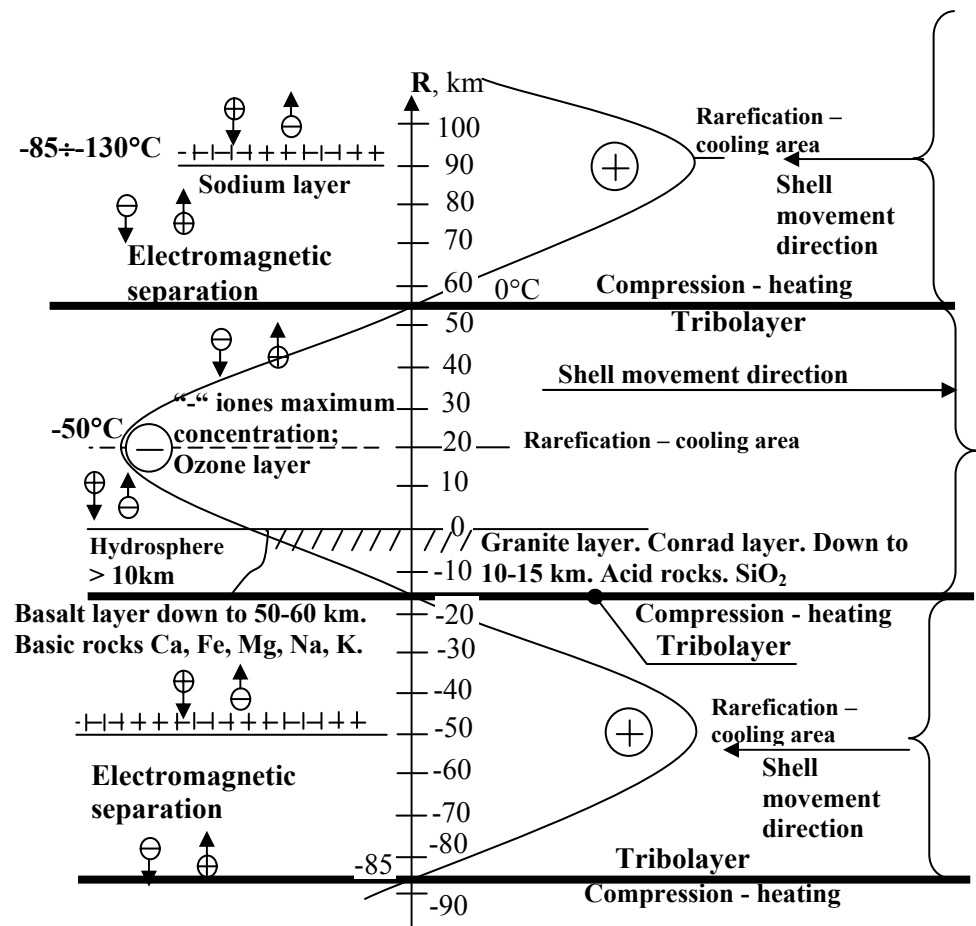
R, km

100

90

80

70

60

0°C

-85÷-130°C

-ꟷ꟧ꟷ꟧++++ꟷ꟧ꟷ꟧++

Sodium layer

Electromagnetic separation

Rarefication – cooling area

Shell movement direction

Compression - heating

Tribolayer

50

40

30

20

10

0

-10

Shell movement direction

"-" iones maximum concentration; Ozone layer

-50°C

Rarefication – cooling area

Hydrosphere > 10km

Granite layer. Conrad layer. Down to 10-15 km. Acid rocks. $SiO_2$

Basalt layer down to 50-60 km. Basic rocks Ca, Fe, Mg, Na, K.

Compression - heating

Tribolayer

-20

-30

-40

-50

-60

-70

-80

-85

-90

Electromagnetic separation

Rarefication – cooling area

Shell movement direction

Tribolayer

Compression - heating